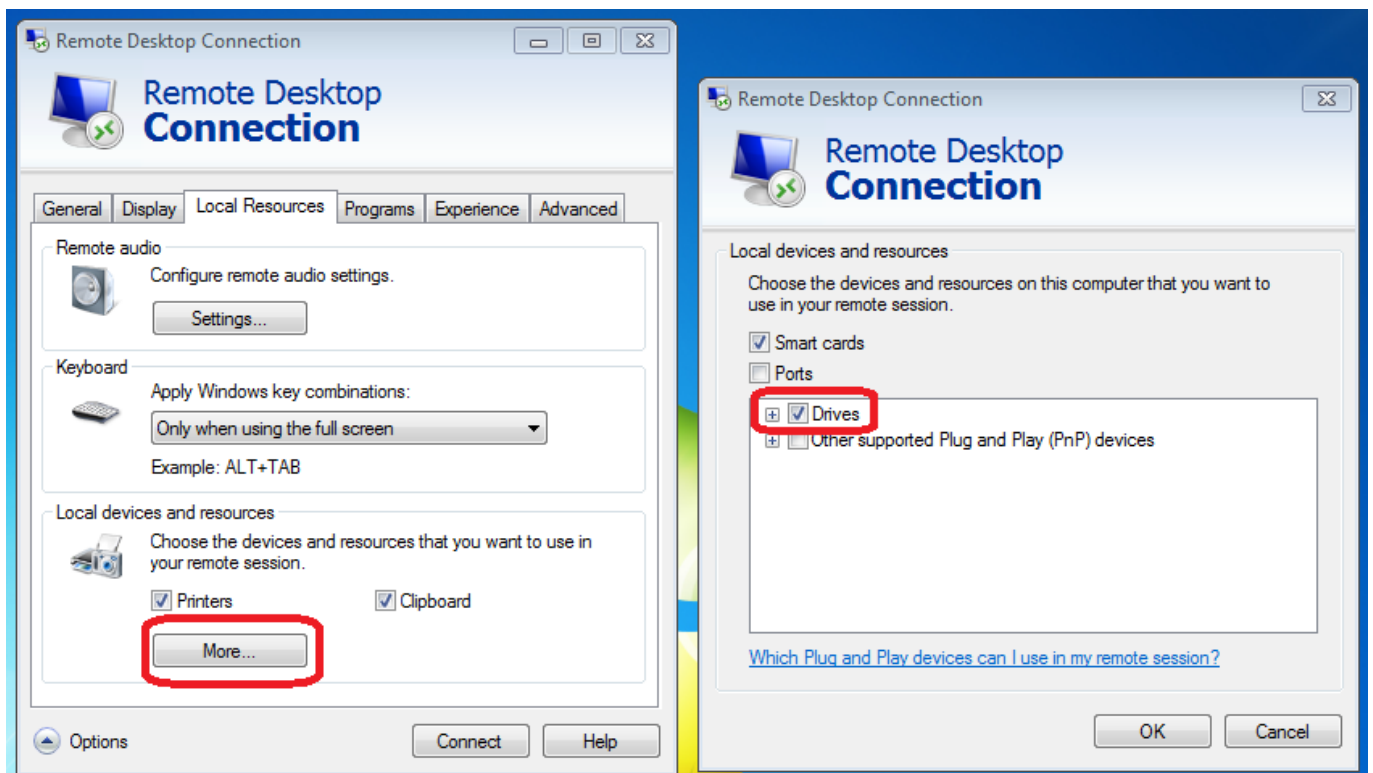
Remote Desktop Connection

Remote Desktop
Connection

General | Display | Local Resources | Programs | Experience | Advanced

Remote audio
Configure remote audio settings.
Settings...

Keyboard
Apply Windows key combinations:
Only when using the full screen
Example: ALT+TAB

Local devices and resources
Choose the devices and resources that you want to use in your remote session.
Printers
Clipboard
More...

Options
Connect
Help

Remote Desktop Connection

Remote Desktop
Connection

Local devices and resources
Choose the devices and resources on this computer that you want to use in your remote session.
Smart cards
Ports
Drives
Other supported Plug and Play (PnP) devices

Which Plug and Play devices can I use in my remote session?

OK
Cancel